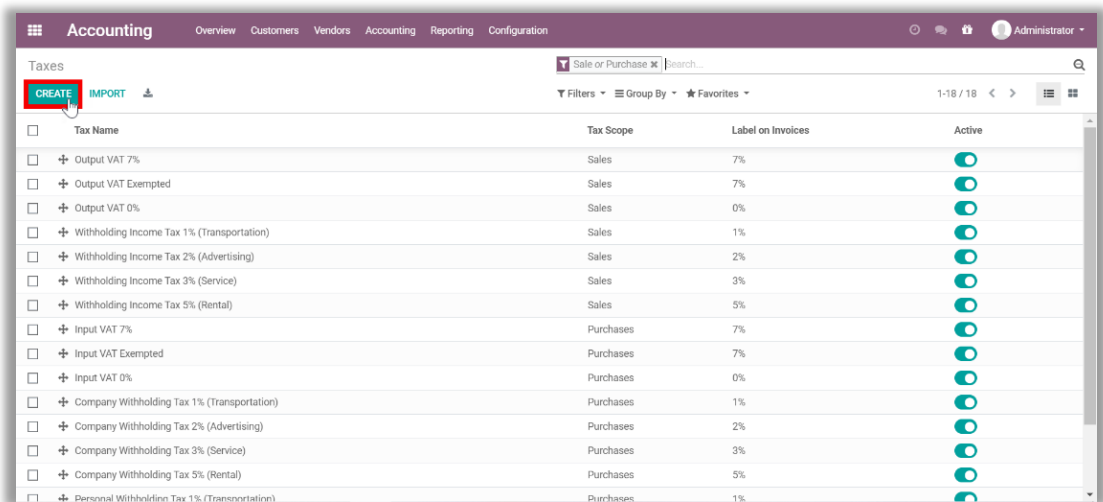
Accounting Overview Customers Vendors Accounting Reporting Configuration

Administrator

Taxes

Sale or Purchase Search...

CREATE IMPORT

Filters Group By Favorites

1-18 / 18

| Tax Name | Tax Scope | Label on Invoices | Active |
|---|---|---|---|
| Output VAT 7% | Sales | 7% | |
| Output VAT Exempted | Sales | 7% | |
| Output VAT 0% | Sales | 0% | |
| Withholding Income Tax 1% (Transportation) | Sales | 1% | |
| Withholding Income Tax 2% (Advertising) | Sales | 2% | |
| Withholding Income Tax 3% (Service) | Sales | 3% | |
| Withholding Income Tax 5% (Rental) | Sales | 5% | |
| Input VAT 7% | Purchases | 7% | |
| Input VAT Exempted | Purchases | 7% | |
| Input VAT 0% | Purchases | 0% | |
| Company Withholding Tax 1% (Transportation) | Purchases | 1% | |
| Company Withholding Tax 2% (Advertising) | Purchases | 2% | |
| Company Withholding Tax 3% (Service) | Purchases | 3% | |
| Company Withholding Tax 5% (Rental) | Purchases | 5% | |
| Personal Withholding Tax 1% (Transportation) | Purchases | 1% | |